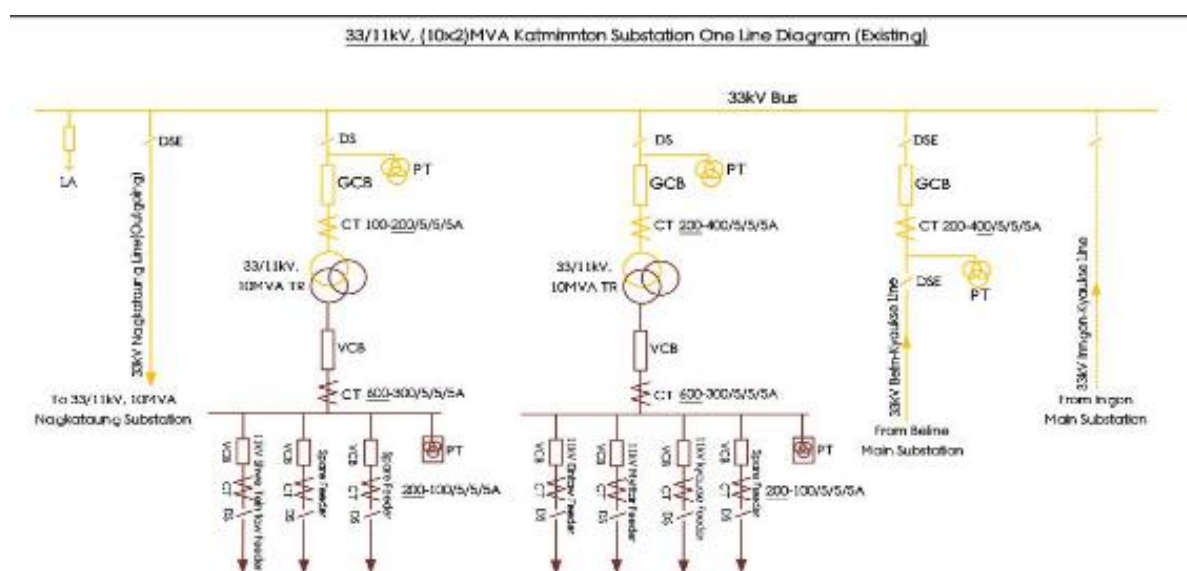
33/11kV, (10x2)MVA Katminnton Substation One Line Diagram (Existing)

33kV Bus

LA

DSE

33kV Nagkataung Line(Outgoing)

To 33/11kV, 10MVA Nagkataung Substation

DS

PT

GCB

CT 100-200/5/5/5A

33/11kV, 10MVA TR

VCB

CT 600-300/5/5/5A

VCB CT DS 11kV Shwe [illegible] Feeder

VCB CT DS Spare Feeder

VCB CT DS Spare Feeder

PT

200-100/5/5/5A

DS

PT

GCB

CT 200-400/5/5/5A

33/11kV, 10MVA TR

VCB

CT 600-300/5/5/5A

VCB CT DS 11kV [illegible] Feeder

VCB CT DS 11kV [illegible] Feeder

VCB CT DS 11kV Kyauke Feeder

VCB CT DS Spare Feeder

PT

200-100/5/5/5A

DSE

GCB

CT 200-400/5/5/5A

DSE

PT

33kV Belin-Kyaukse Line

From Beline Main Substation

33kV Ingon-Kyaukse Line

From Ingon Main Substation